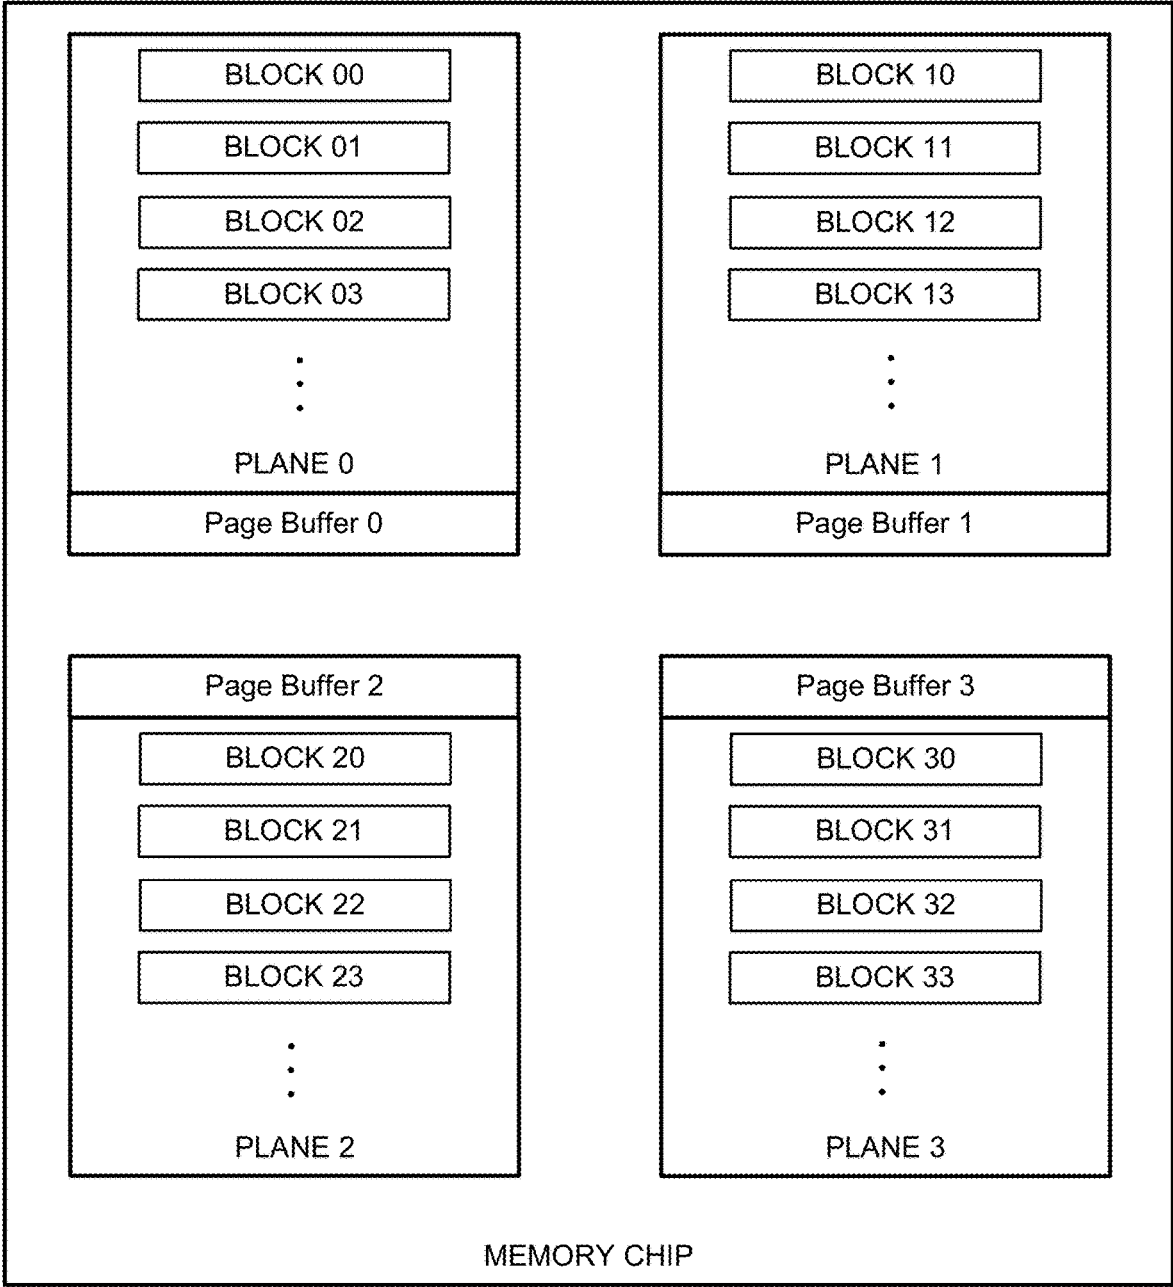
BLOCK 00
BLOCK 01
BLOCK 02
BLOCK 03
⋮
PLANE 0
Page Buffer 0

BLOCK 10
BLOCK 11
BLOCK 12
BLOCK 13
⋮
PLANE 1
Page Buffer 1

Page Buffer 2
BLOCK 20
BLOCK 21
BLOCK 22
BLOCK 23
⋮
PLANE 2

Page Buffer 3
BLOCK 30
BLOCK 31
BLOCK 32
BLOCK 33
⋮
PLANE 3

MEMORY CHIP